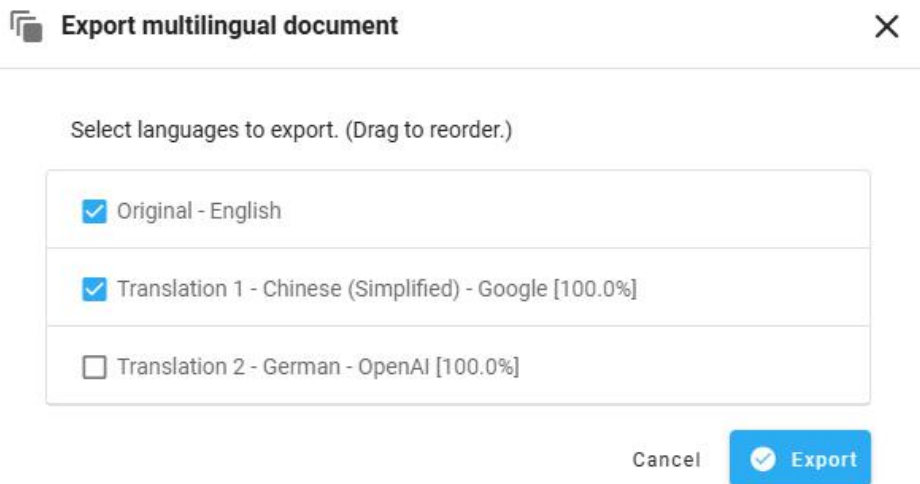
Export multilingual document

Select languages to export. (Drag to reorder.)

Original - English

Translation 1 - Chinese (Simplified) - Google [100.0%]

Translation 2 - German - OpenAI [100.0%]

Cancel

Export